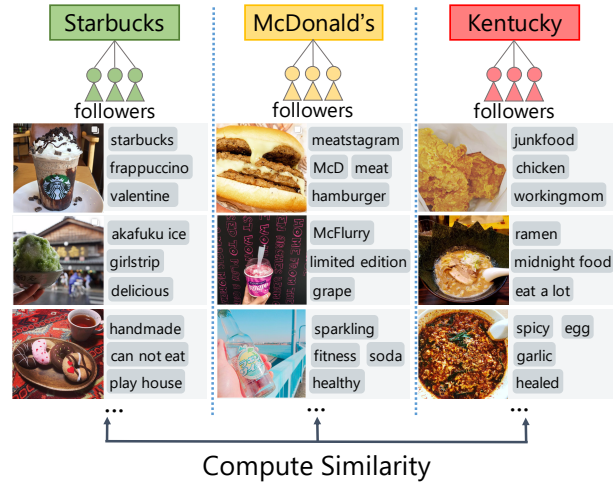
Starbucks

followers

starbucks
frappuccino
valentine

akafuku ice
girlstrip
delicious

handmade
can not eat
play house

...

McDonald's

followers

meatstagram
McD meat
hamburger

McFlurry
limited edition
grape

sparkling
fitness soda
healthy

...

Kentucky

followers

junkfood
chicken
workingmom

ramen
midnight food
eat a lot

spicy egg
garlic
healed

...

Compute Similarity